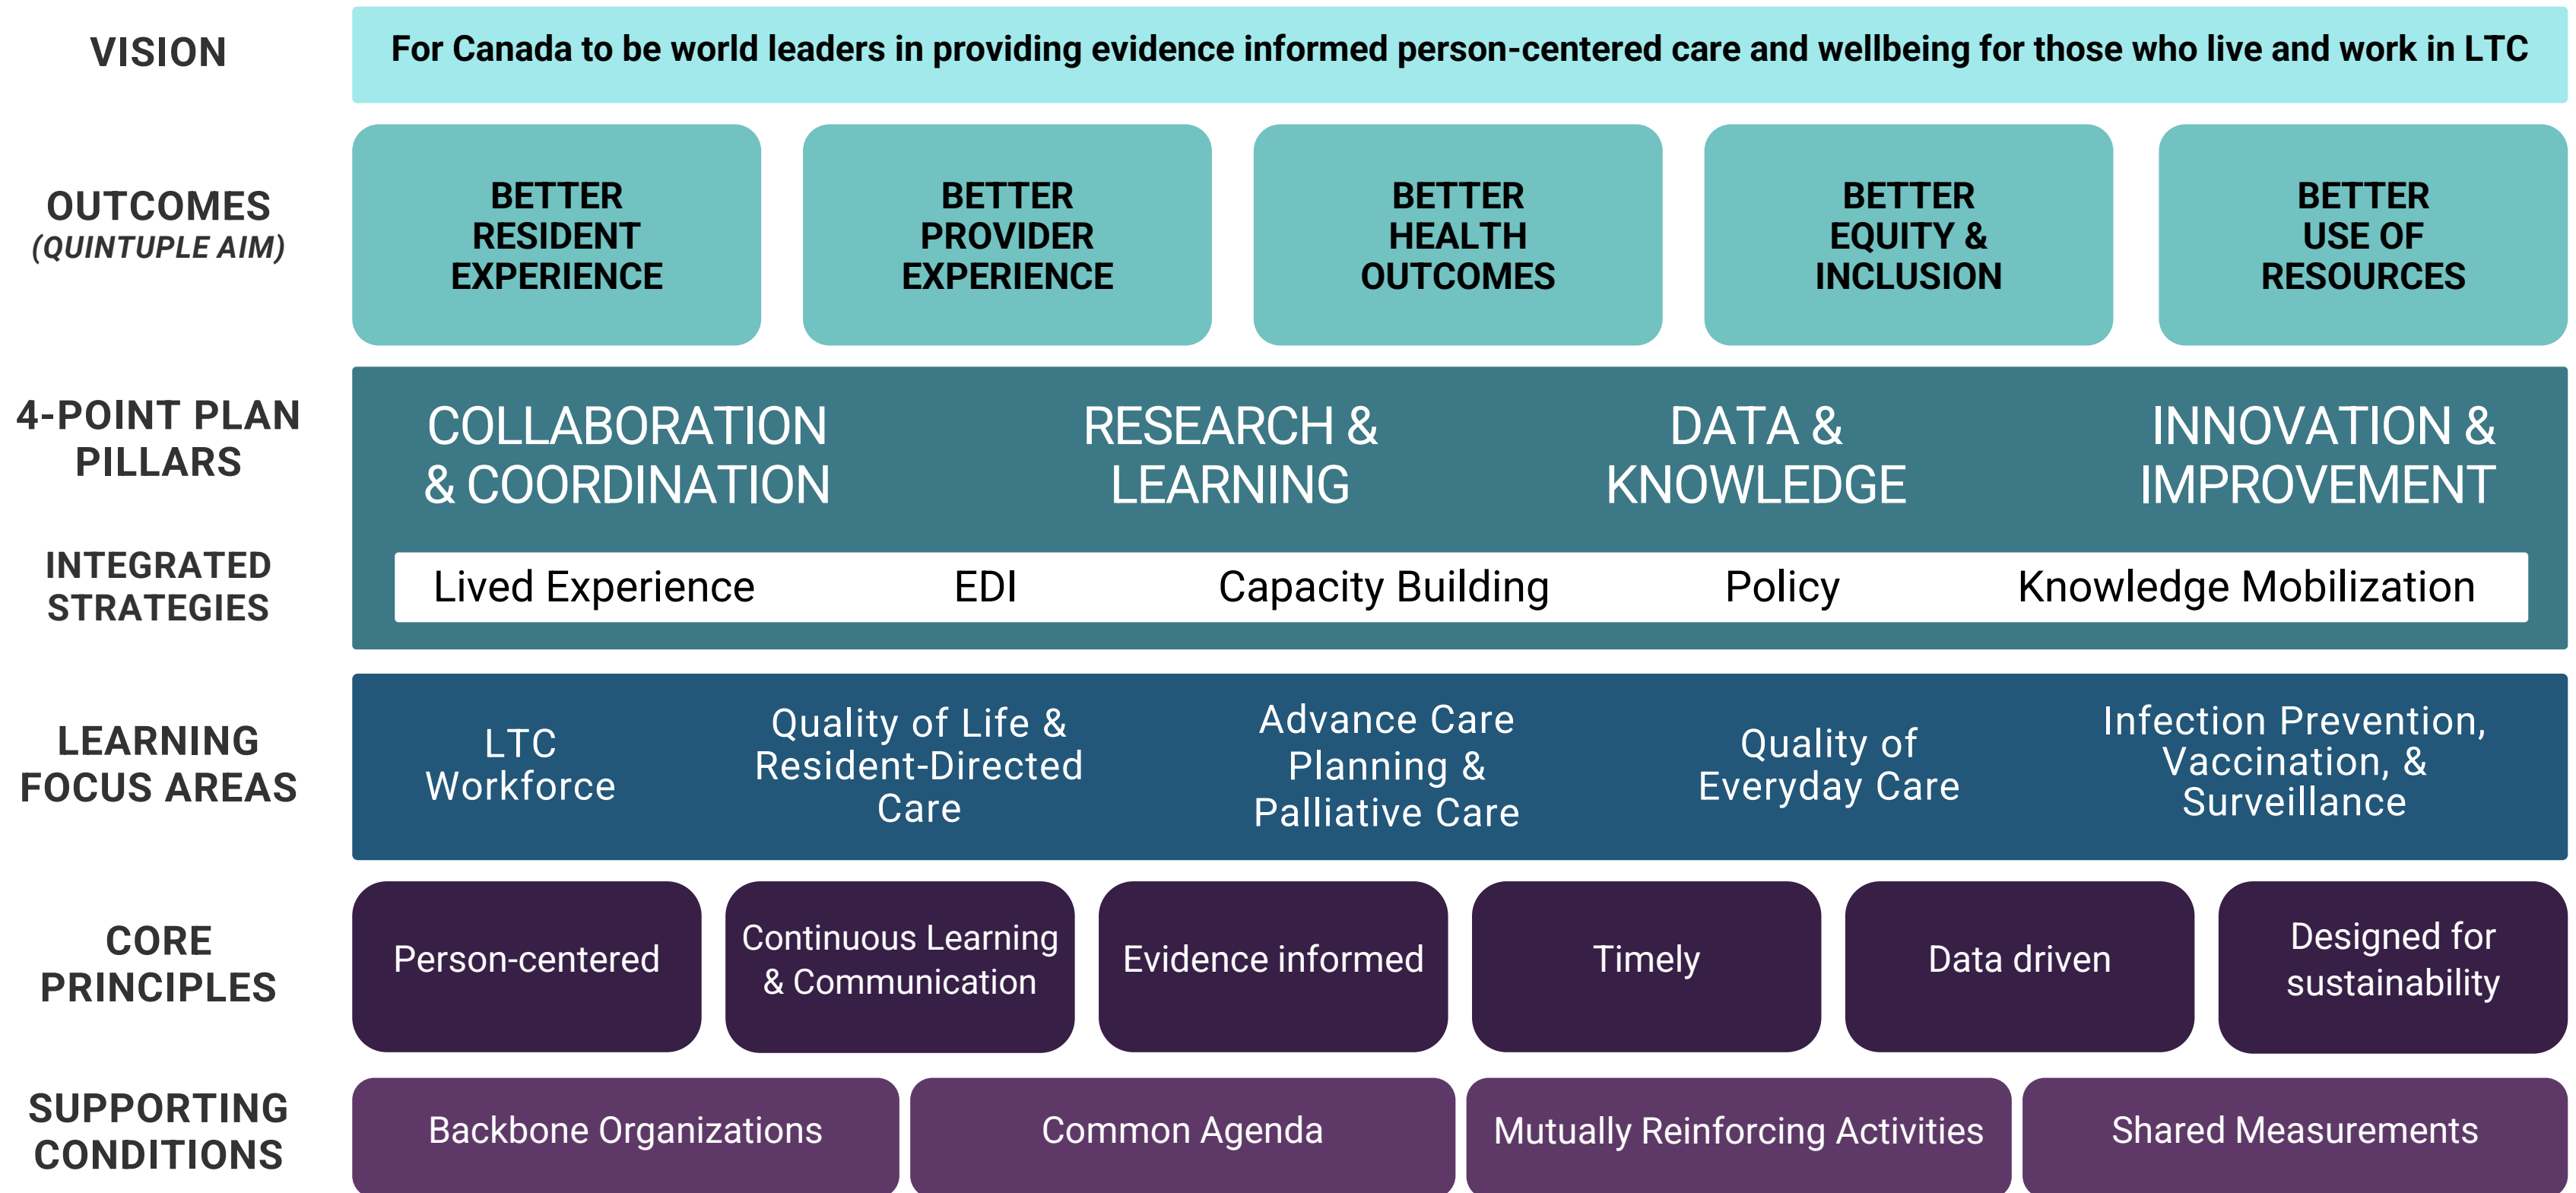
VISION

For Canada to be world leaders in providing evidence informed person-centered care and wellbeing for those who live and work in LTC

OUTCOMES (QUINTUPLE AIM)

BETTER RESIDENT EXPERIENCE

BETTER PROVIDER EXPERIENCE

BETTER HEALTH OUTCOMES

BETTER EQUITY & INCLUSION

BETTER USE OF RESOURCES

4-POINT PLAN PILLARS

COLLABORATION & COORDINATION

RESEARCH & LEARNING

DATA & KNOWLEDGE

INNOVATION & IMPROVEMENT

INTEGRATED STRATEGIES

Lived Experience

EDI

Capacity Building

Policy

Knowledge Mobilization

LEARNING FOCUS AREAS

LTC Workforce

Quality of Life & Resident-Directed Care

Advance Care Planning & Palliative Care

Quality of Everyday Care

Infection Prevention, Vaccination, & Surveillance

CORE PRINCIPLES

Person-centered

Continuous Learning & Communication

Evidence informed

Timely

Data driven

Designed for sustainability

SUPPORTING CONDITIONS

Backbone Organizations

Common Agenda

Mutually Reinforcing Activities

Shared Measurements